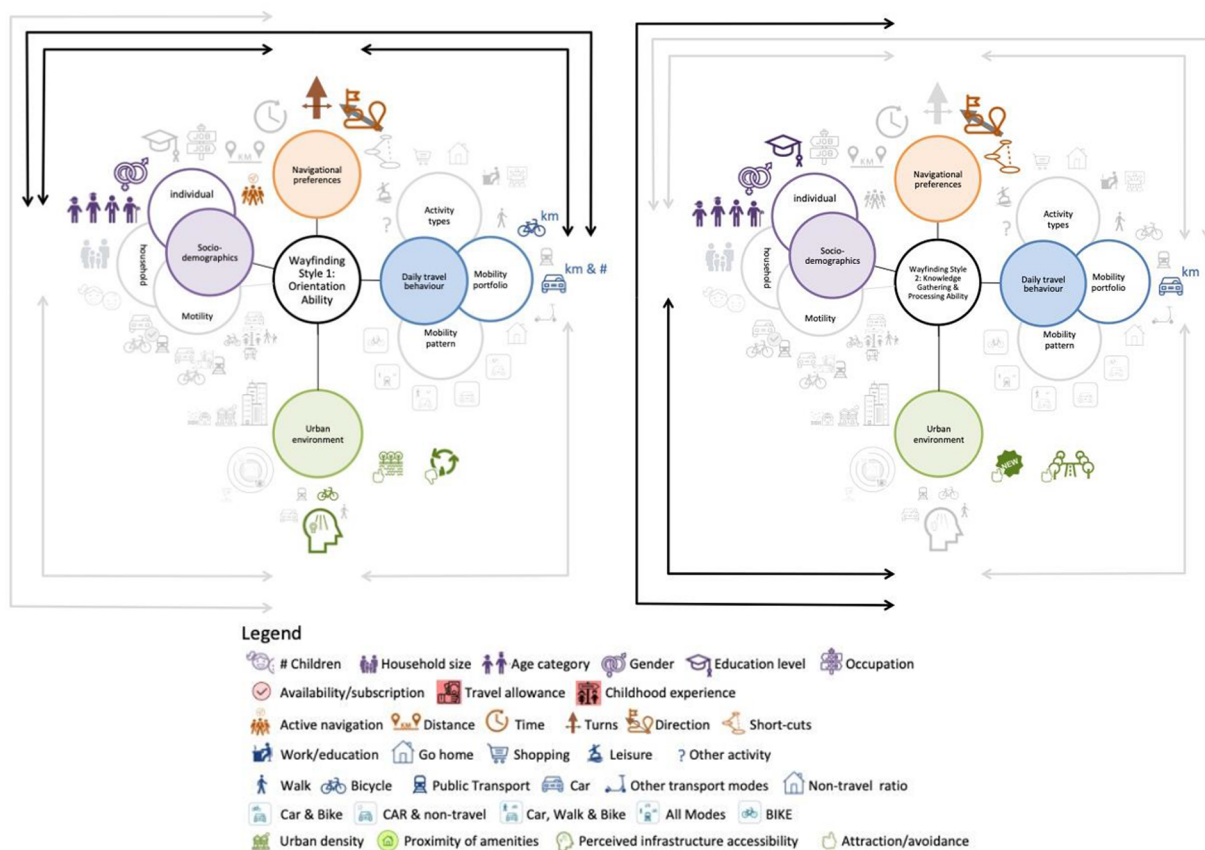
JOB
KM
Navigational preferences
individual
household
Socio-demographics
Motility
Wayfinding Style 1: Orientation Ability
Activity types
Daily travel behaviour
Mobility portfolio
Mobility pattern
km
km & #
Urban environment

JOB
KM
Navigational preferences
individual
household
Socio-demographics
Motility
Wayfinding Style 2: Knowledge Gathering & Processing Ability
Activity types
Daily travel behaviour
Mobility portfolio
Mobility pattern
km
Urban environment
NEW

Legend
# Children Household size Age category Gender Education level Occupation
Availability/subscription Travel allowance Childhood experience
Active navigation Distance Time Turns Direction Short-cuts
Work/education Go home Shopping Leisure ? Other activity
Walk Bicycle Public Transport Car Other transport modes Non-travel ratio
Car & Bike CAR & non-travel Car, Walk & Bike All Modes BIKE
Urban density Proximity of amenities Perceived infrastructure accessibility Attraction/avoidance